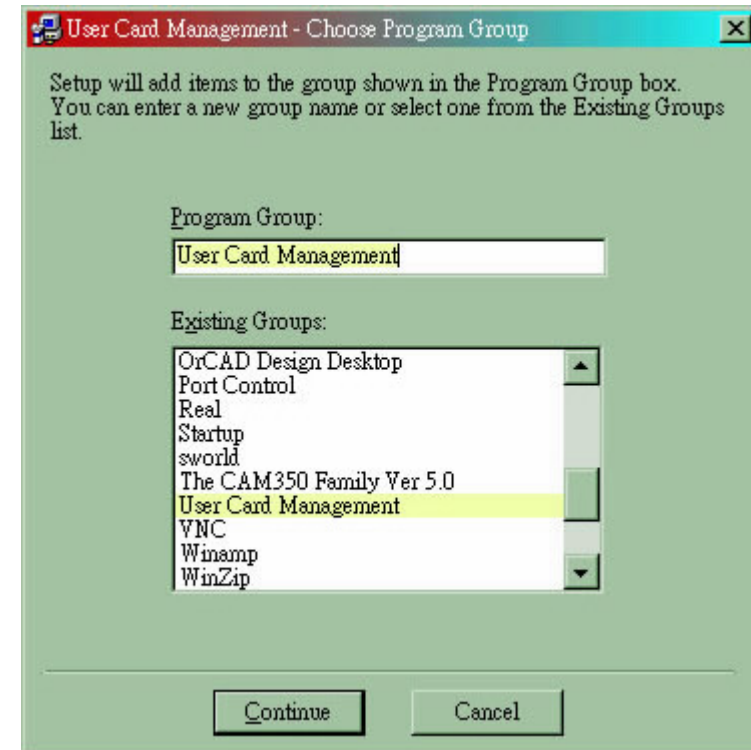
User Card Management - Choose Program Group

Setup will add items to the group shown in the Program Group box. You can enter a new group name or select one from the Existing Groups list.

Program Group:

User Card Management

Existing Groups:

OrCAD Design Desktop
Port Control
Real
Startup
sworld
The CAM350 Family Ver 5.0
User Card Management
VNC
Winamp
WinZip

Continue

Cancel